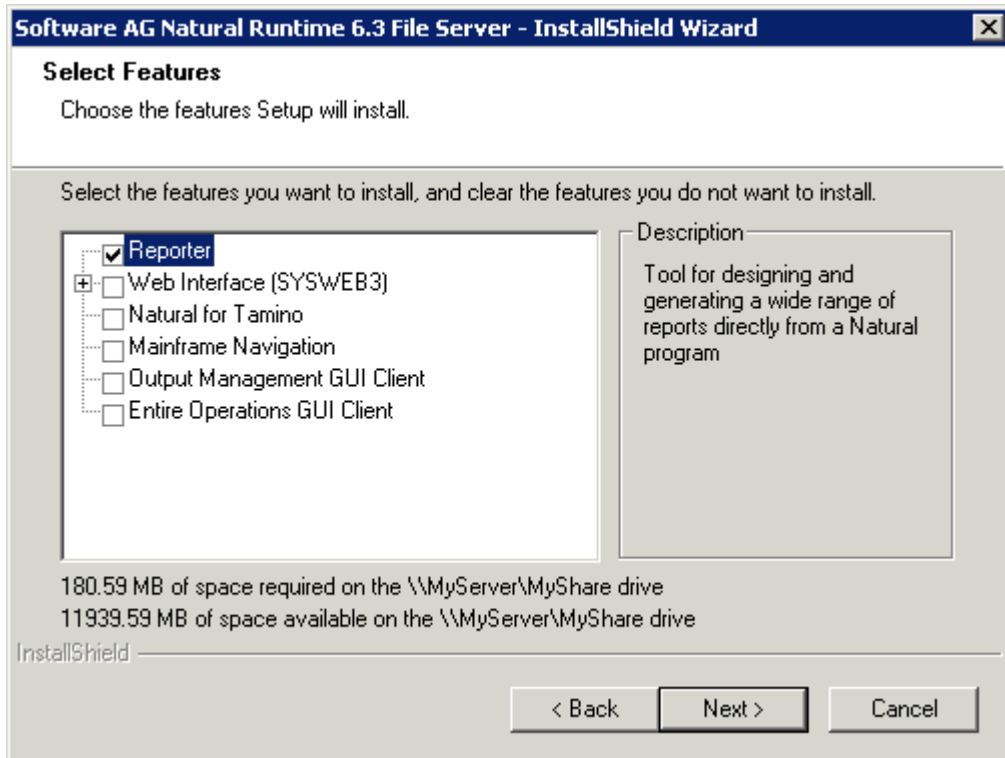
Software AG Natural Runtime 6.3 File Server - InstallShield Wizard

Select Features

Choose the features Setup will install.

Select the features you want to install, and clear the features you do not want to install.

Reporter
Web Interface (SYSWEB3)
Natural for Tamino
Mainframe Navigation
Output Management GUI Client
Entire Operations GUI Client

Description

Tool for designing and generating a wide range of reports directly from a Natural program

180.59 MB of space required on the \\MyServer\MyShare drive
11939.59 MB of space available on the \\MyServer\MyShare drive

InstallShield

< Back
Next >
Cancel